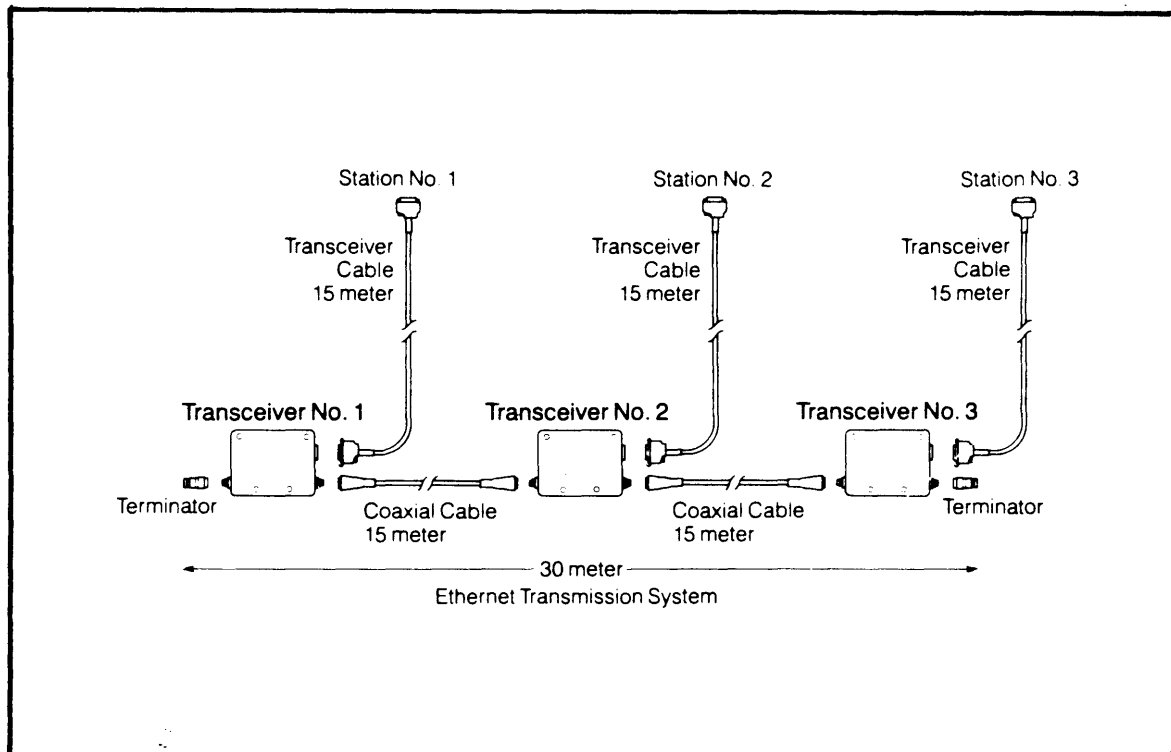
Station No. 1

Transceiver Cable 15 meter

Station No. 2

Transceiver Cable 15 meter

Station No. 3

Transceiver Cable 15 meter

Transceiver No. 1

Transceiver No. 2

Transceiver No. 3

Terminator

Coaxial Cable 15 meter

Coaxial Cable 15 meter

Terminator

30 meter

Ethernet Transmission System